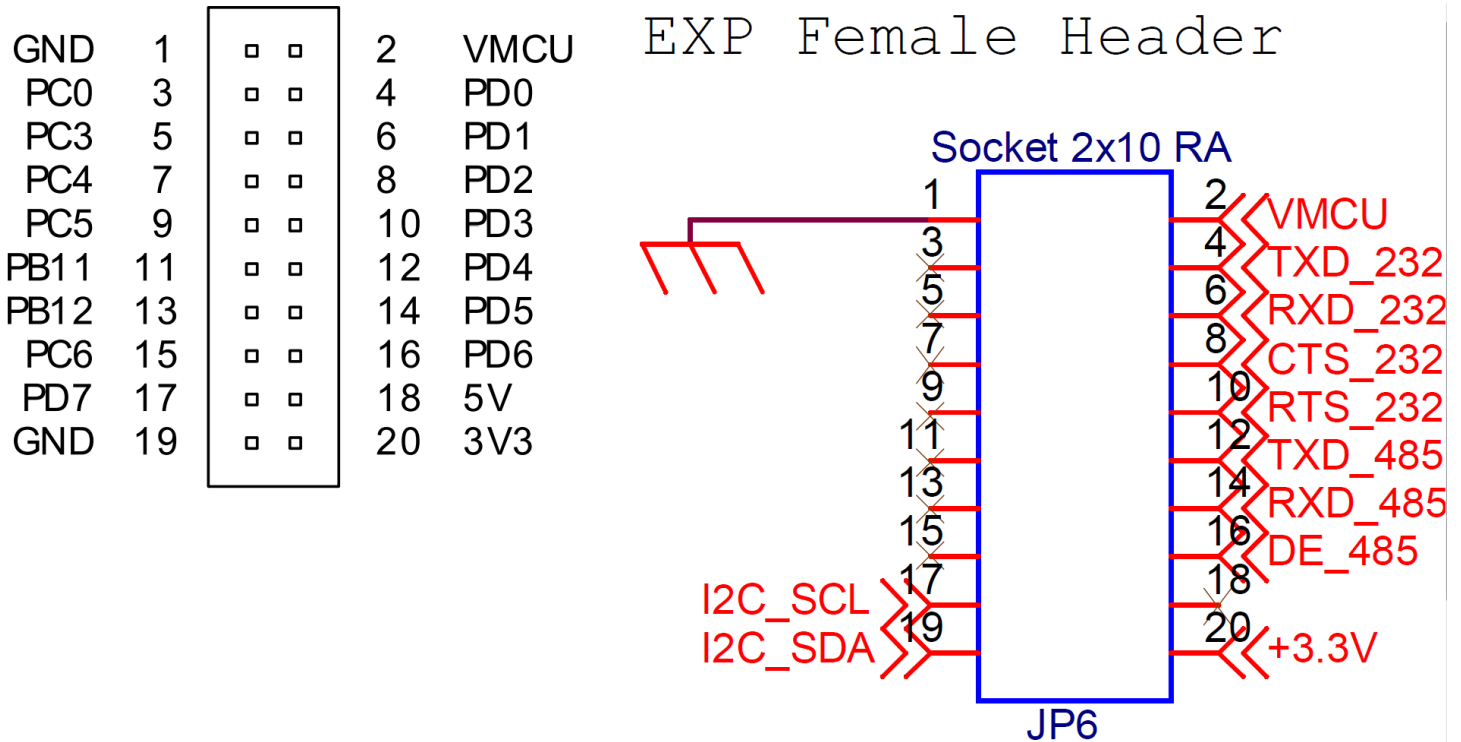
| | | | |
|---|---|---|---|
| GND | 1 | 2 | VMCU |
| PC0 | 3 | 4 | PD0 |
| PC3 | 5 | 6 | PD1 |
| PC4 | 7 | 8 | PD2 |
| PC5 | 9 | 10 | PD3 |
| PB11 | 11 | 12 | PD4 |
| PB12 | 13 | 14 | PD5 |
| PC6 | 15 | 16 | PD6 |
| PD7 | 17 | 18 | 5V |
| GND | 19 | 20 | 3V3 |

EXP Female Header

Socket 2x10 RA

1 2 VMCU
3 4 TXD_232
5 6 RXD_232
7 8 CTS_232
9 10 RTS_232
11 12 TXD_485
13 14 RXD_485
15 16 DE_485
17 18
I2C_SCL
I2C_SDA 19 20 +3.3V

JP6